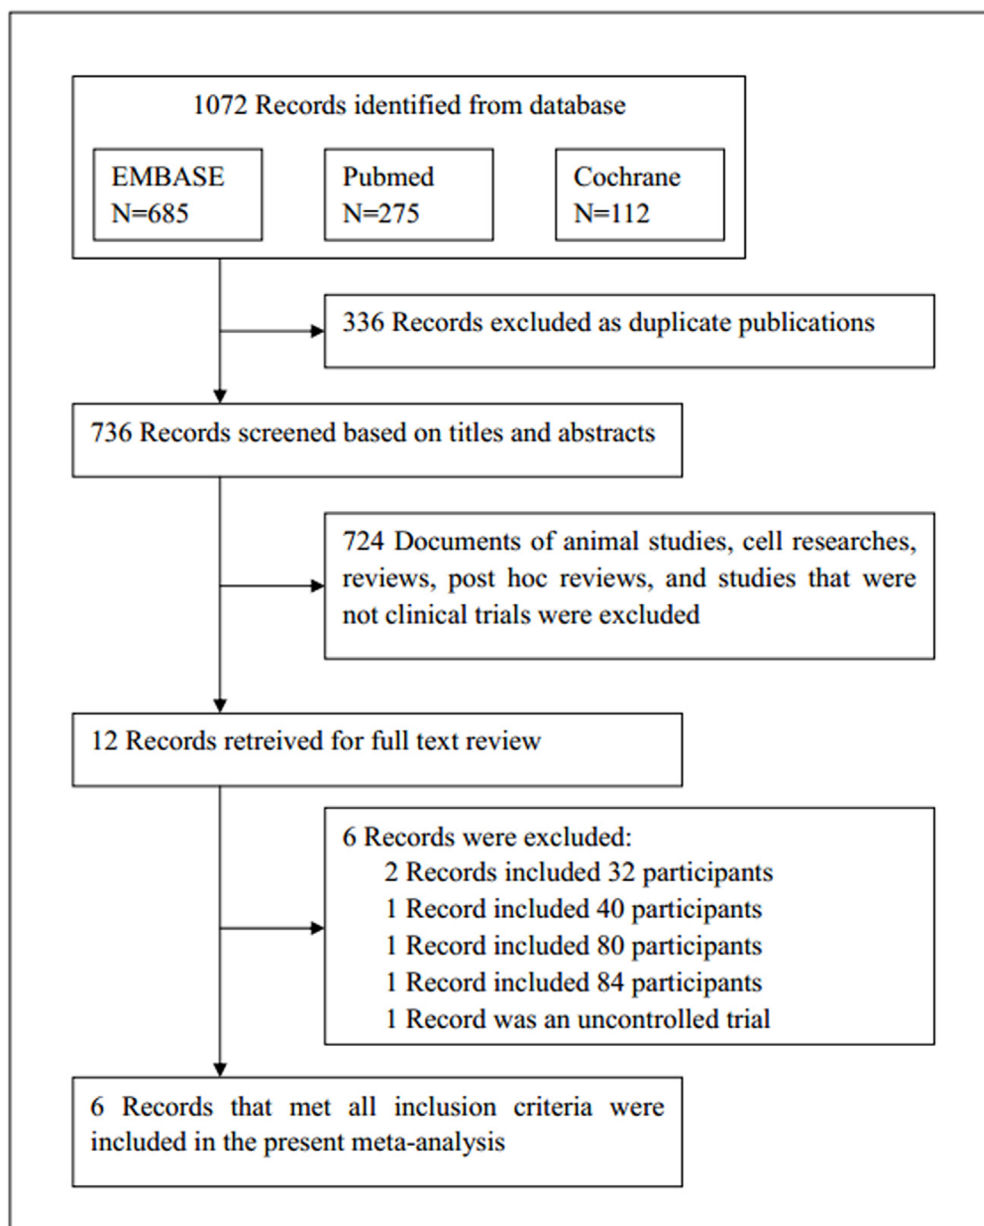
1072 Records identified from database

EMBASE
N=685

Pubmed
N=275

Cochrane
N=112

336 Records excluded as duplicate publications

736 Records screened based on titles and abstracts

724 Documents of animal studies, cell researches, reviews, post hoc reviews, and studies that were not clinical trials were excluded

12 Records retreived for full text review

6 Records were excluded:
2 Records included 32 participants
1 Record included 40 participants
1 Record included 80 participants
1 Record included 84 participants
1 Record was an uncontrolled trial

6 Records that met all inclusion criteria were included in the present meta-analysis